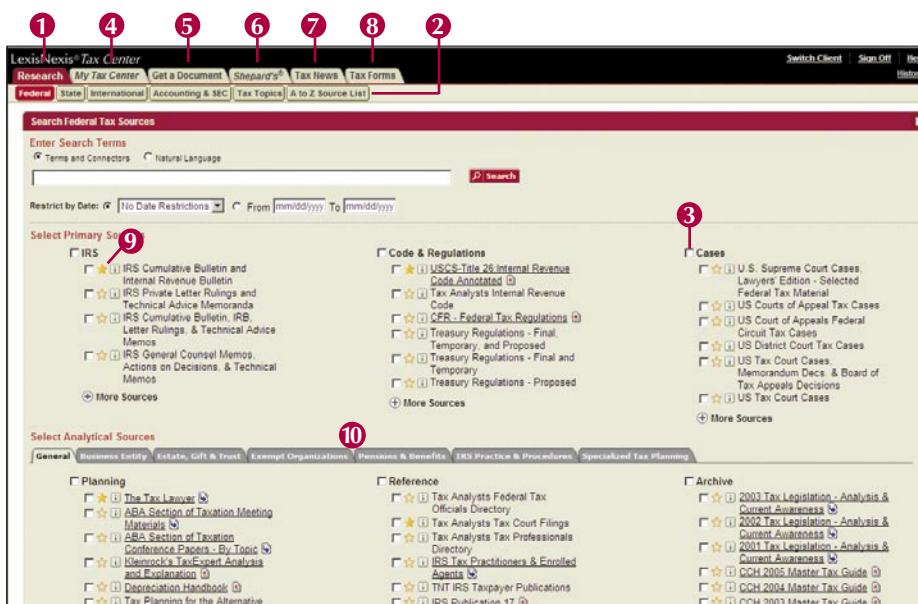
1 4 5 6 7 8 2

LexisNexis® Tax Center

Switch Client | Sign Off | He | Histor

Research | My Tax Center | Get a Document | Shepard's® | Tax News | Tax Forms

Federal | State | International | Accounting & SEC | Tax Topics | A to Z Source List

Search Federal Tax Sources

Enter Search Terms

Terms and Connectors  Natural Language

Search

Restrict by Date: No Date Restrictions  From mm/dd/yyyy To mm/dd/yyyy

3

Select Primary Sources 9

IRS
IRS Cumulative Bulletin and Internal Revenue Bulletin
IRS Private Letter Rulings and Technical Advice Memoranda
IRS Cumulative Bulletin, IRB, Letter Rulings, & Technical Advice Memos
IRS General Counsel Memos, Actions on Decisions, & Technical Memos
More Sources

Code & Regulations
USCS-Title 26 Internal Revenue Code Annotated
Tax Analysts Internal Revenue Code
CFR - Federal Tax Regulations
Treasury Regulations - Final, Temporary, and Proposed
Treasury Regulations - Final and Temporary
Treasury Regulations - Proposed
More Sources

Cases
U.S. Supreme Court Cases, Lawyers' Edition - Selected Federal Tax Material
US Courts of Appeal Tax Cases
US Court of Appeals Federal Circuit Tax Cases
US District Court Tax Cases
US Tax Court Cases, Memorandum Decs. & Board of Tax Appeals Decisions
US Tax Court Cases
More Sources

Select Analytical Sources 10

General | Business Entity | Estate, Gift & Trust | Exempt Organizations | Pensions & Benefits | IRS Practice & Procedures | Specialized Tax Planning

Planning
The Tax Lawyer
ABA Section of Taxation Meeting Materials
ABA Section of Taxation Conference Papers - By Topic
Kleinrock's TaxExpert Analysis and Explanation
Depreciation Handbook
Tax Planning for the Alternative

Reference
Tax Analysts Federal Tax Officials Directory
Tax Analysts Tax Court Filings
Tax Analysts Tax Professionals Directory
IRS Tax Practitioners & Enrolled Agents
TNT IRS Taxpayer Publications
IRS Publication 17

Archive
2003 Tax Legislation - Analysis & Current Awareness
2002 Tax Legislation - Analysis & Current Awareness
2001 Tax Legislation - Analysis & Current Awareness
CCH 2005 Master Tax Guide
CCH 2004 Master Tax Guide
CCH 2003 Master Tax Guide